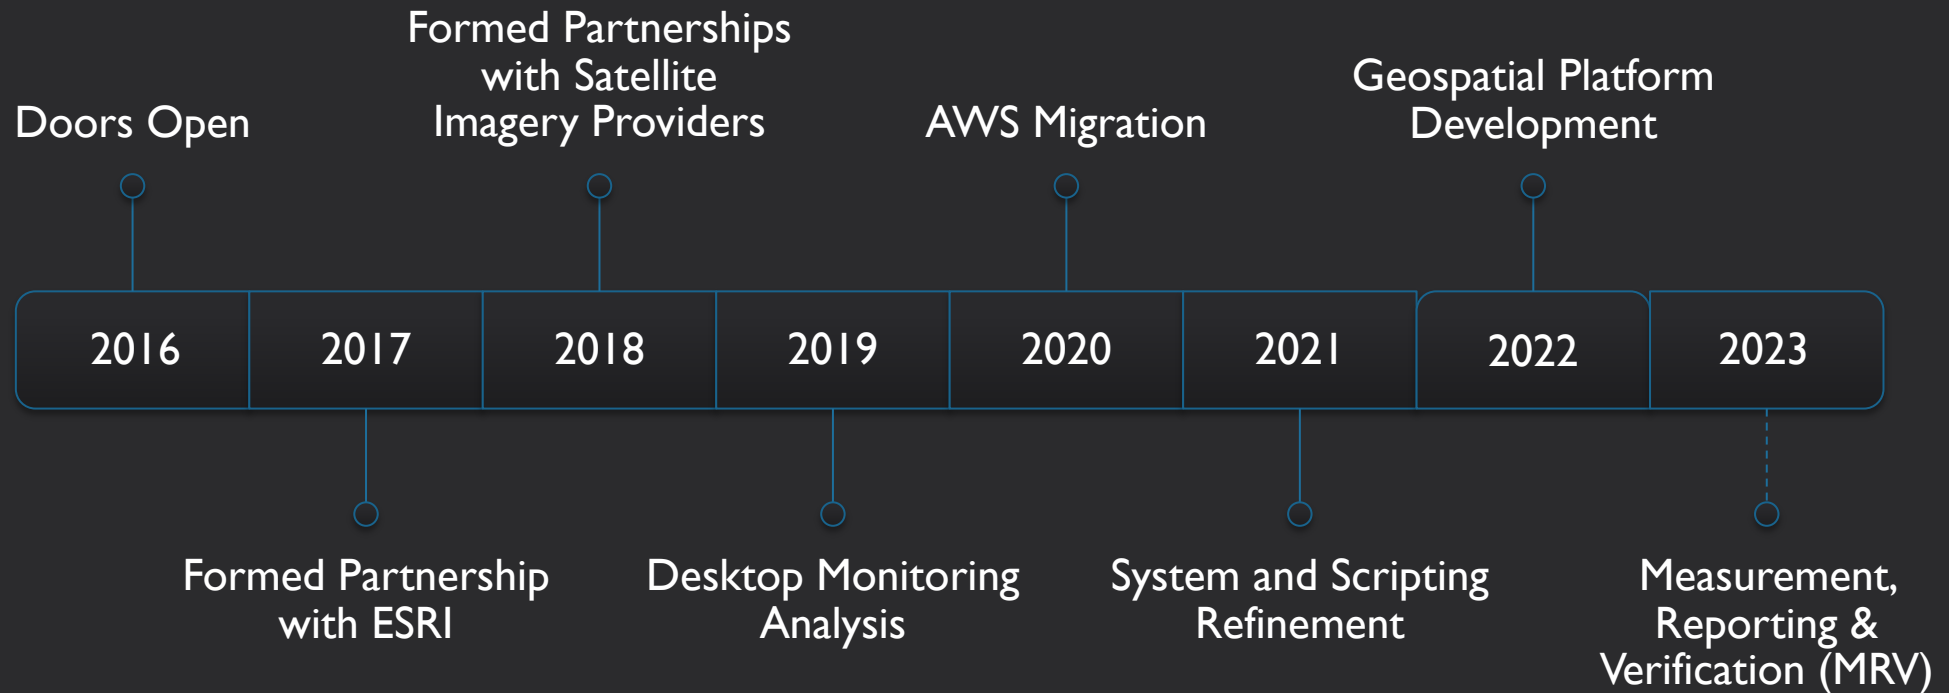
Doors Open

Formed Partnerships with Satellite Imagery Providers

AWS Migration

Geospatial Platform Development

| 2016 | 2017 | 2018 | 2019 | 2020 | 2021 | 2022 | 2023 |
|---|---|---|---|---|---|---|---|

Formed Partnership with ESRI

Desktop Monitoring Analysis

System and Scripting Refinement

Measurement, Reporting & Verification (MRV)